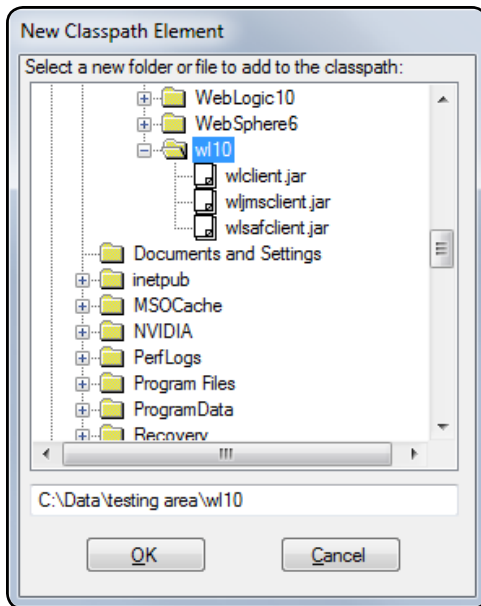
New Classpath Element

Select a new folder or file to add to the classpath:

WebLogic10
WebSphere6
wl10
wlclient.jar
wljmsclient.jar
wlsafclient.jar
Documents and Settings
inetpub
MSOCache
NVIDIA
PerfLogs
Program Files
ProgramData
Recovery

C:\Data\testing area\wl10

OK

Cancel